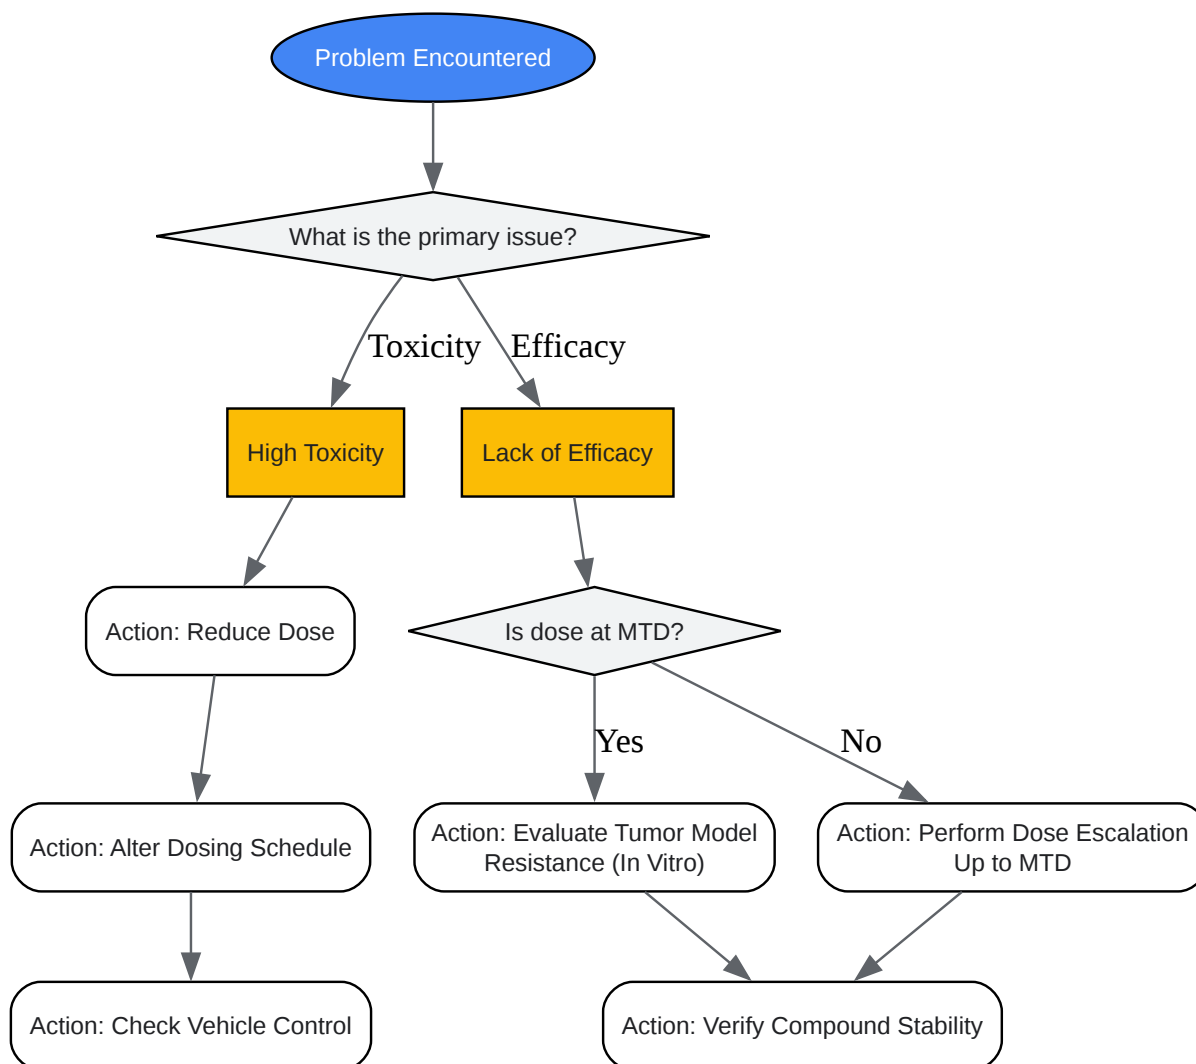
Problem Encountered

What is the primary issue?

Toxicity

Efficacy

High Toxicity

Lack of Efficacy

Action: Reduce Dose

Is dose at MTD?

Yes

No

Action: Alter Dosing Schedule

Action: Evaluate Tumor Model Resistance (In Vitro)

Action: Perform Dose Escalation Up to MTD

Action: Check Vehicle Control

Action: Verify Compound Stability